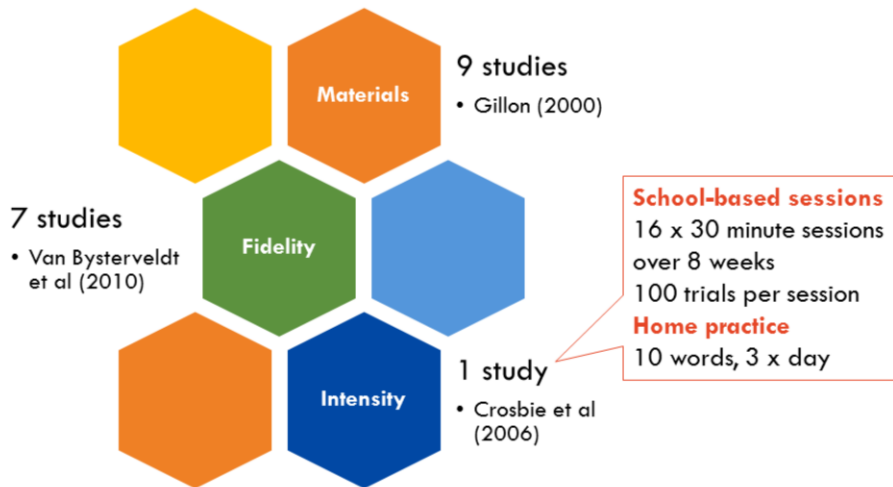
Materials

9 studies

• Gillon (2000)

7 studies

• Van Bysterveldt et al (2010)

Fidelity

School-based sessions
16 x 30 minute sessions over 8 weeks
100 trials per session
Home practice
10 words, 3 x day

Intensity

1 study

• Crosbie et al (2006)